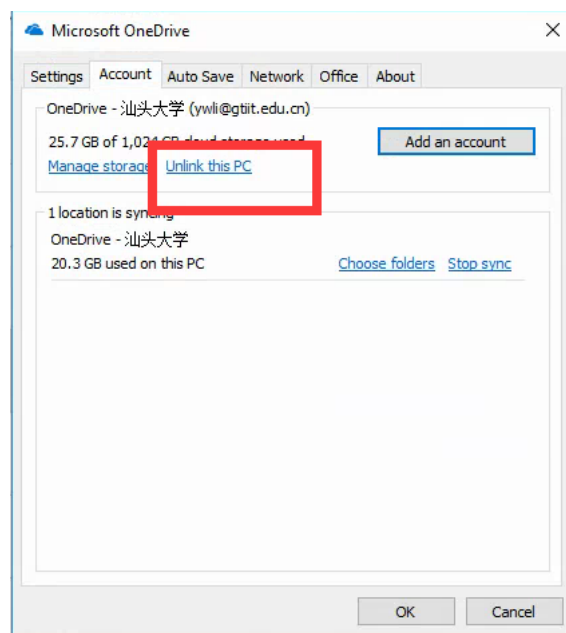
Microsoft OneDrive

Settings Account Auto Save Network Office About

OneDrive - 汕头大学 (ywli@gtiit.edu.cn)

25.7 GB of 1,02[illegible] GB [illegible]

Add an account

Manage storage Unlink this PC

1 location is sync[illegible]

OneDrive - 汕头大学
20.3 GB used on this PC

Choose folders Stop sync

OK Cancel